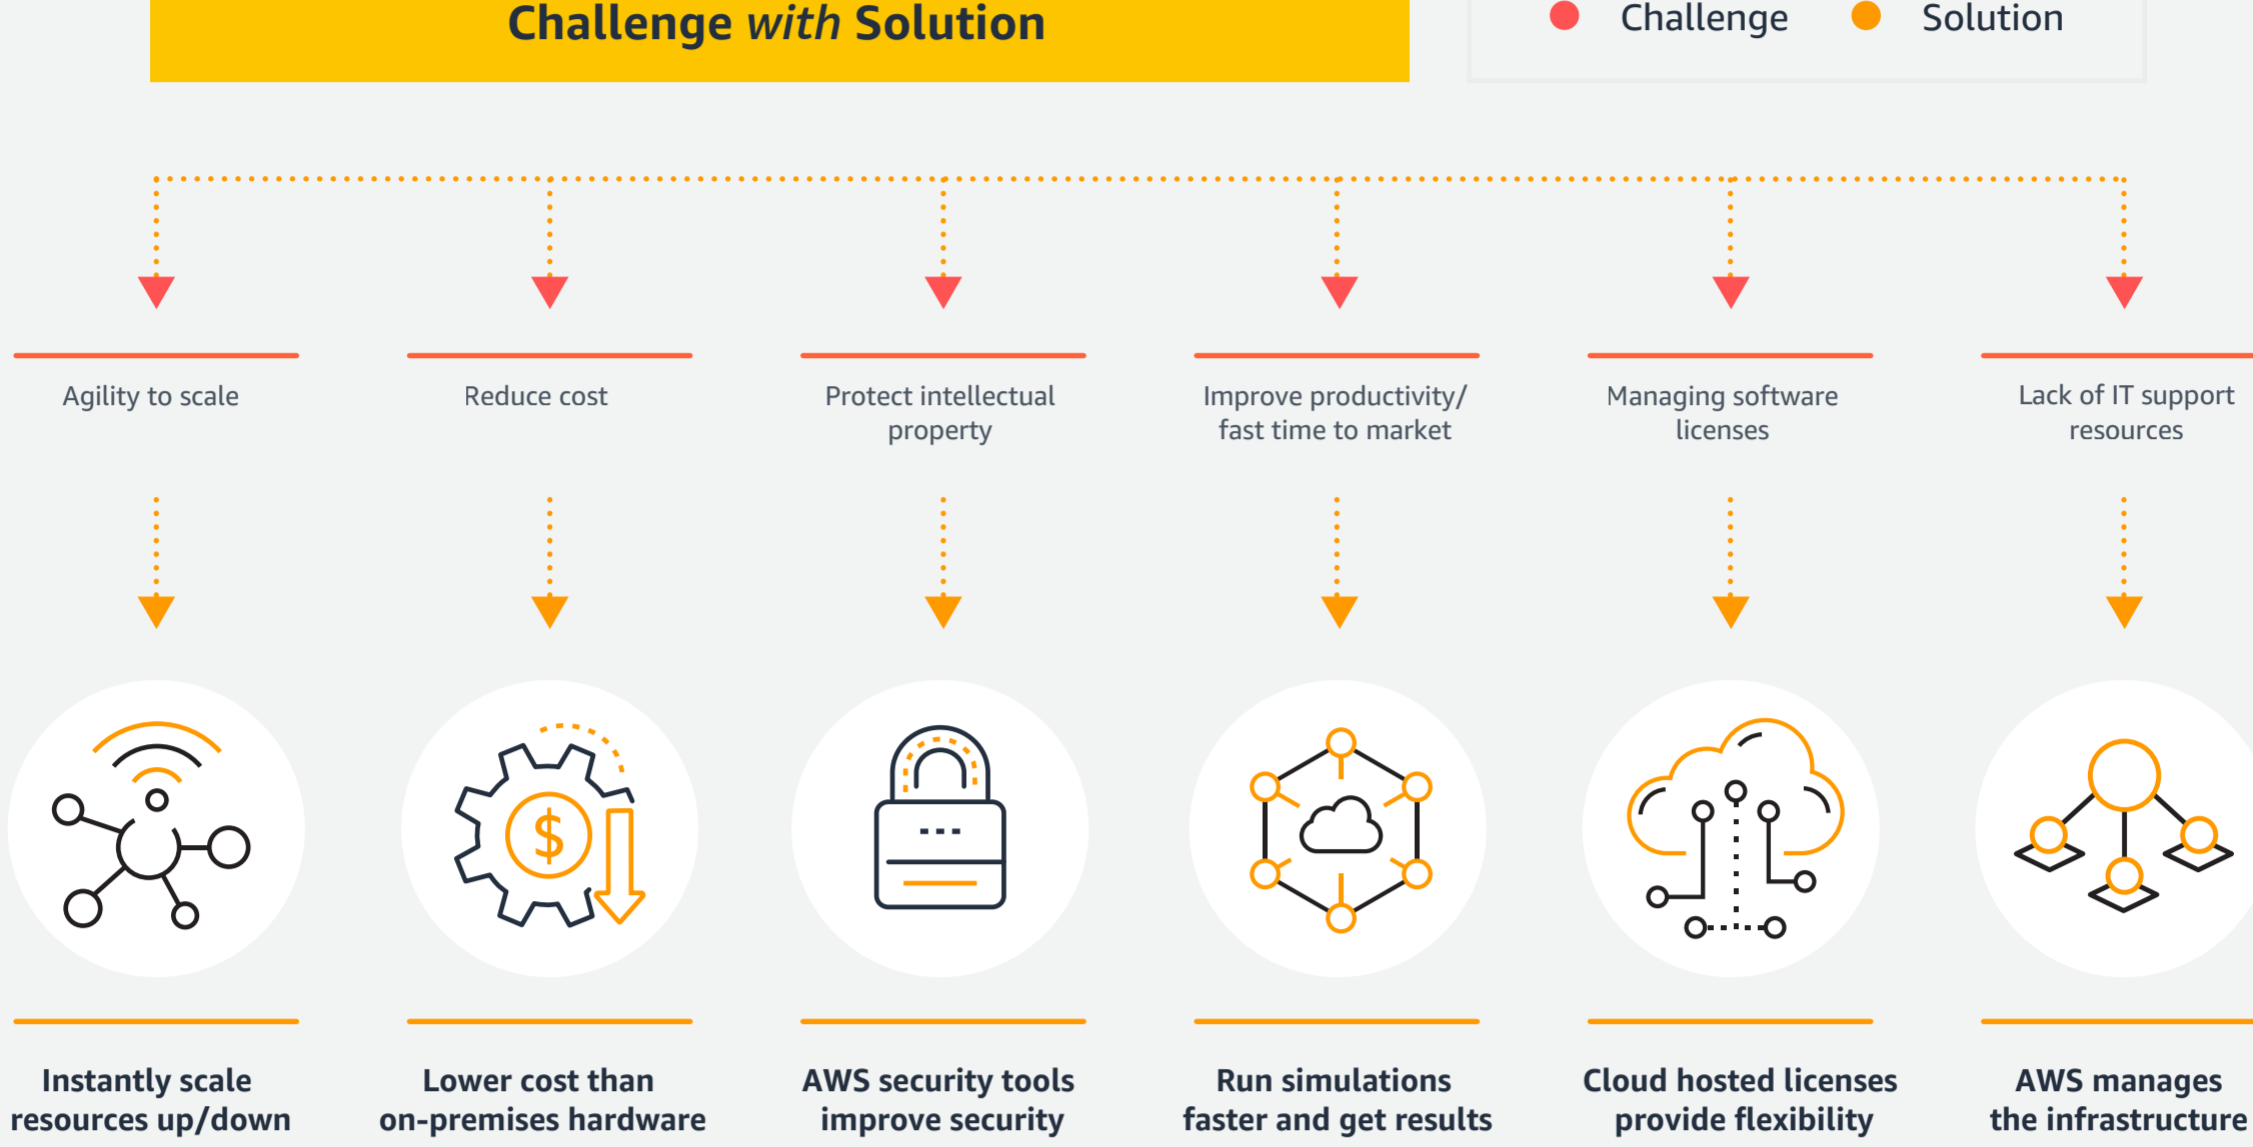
Challenge *with* Solution

Challenge Solution

Agility to scale

Reduce cost

Protect intellectual property

Improve productivity/ fast time to market

Managing software licenses

Lack of IT support resources

$

Instantly scale resources up/down

Lower cost than on-premises hardware

AWS security tools improve security

Run simulations faster and get results

Cloud hosted licenses provide flexibility

AWS manages the infrastructure